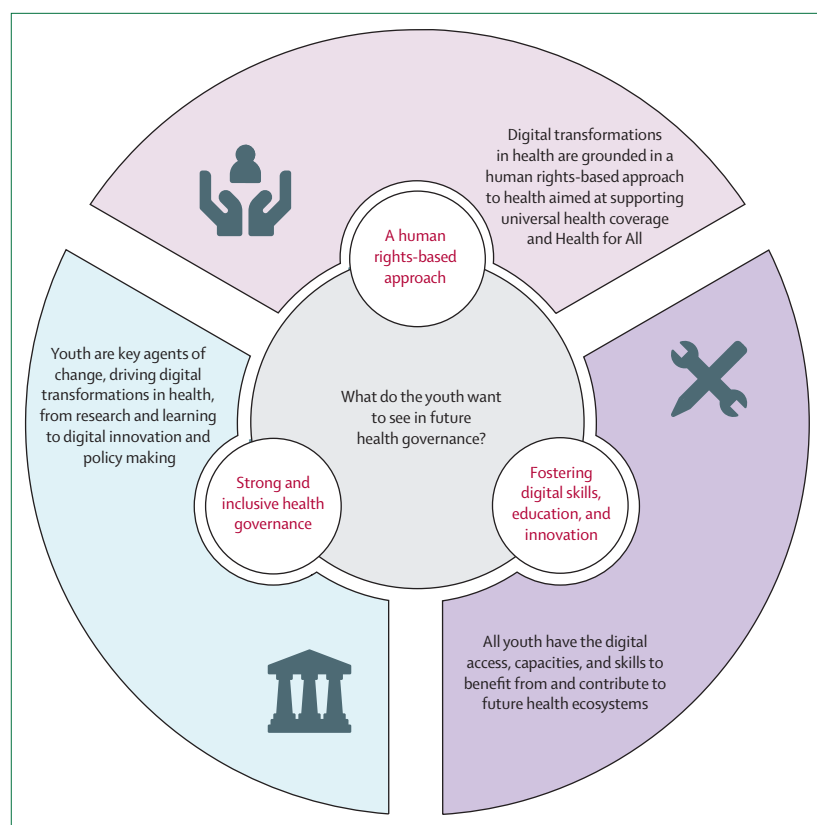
Digital transformations in health are grounded in a human rights-based approach to health aimed at supporting universal health coverage and Health for All

A human rights-based approach

Youth are key agents of change, driving digital transformations in health, from research and learning to digital innovation and policy making

What do the youth want to see in future health governance?

Strong and inclusive health governance

Fostering digital skills, education, and innovation

All youth have the digital access, capacities, and skills to benefit from and contribute to future health ecosystems